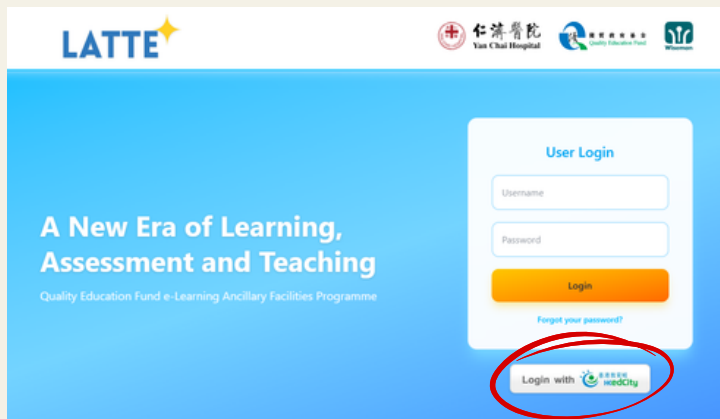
LATTE

仁濟醫院
Yan Chai Hospital

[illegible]
Quality Education Fund

Wiseman

A New Era of Learning, Assessment and Teaching

Quality Education Fund e-Learning Ancillary Facilities Programme

User Login

Username

Password

Login

Forgot your password?

Login with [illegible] HKEdCity